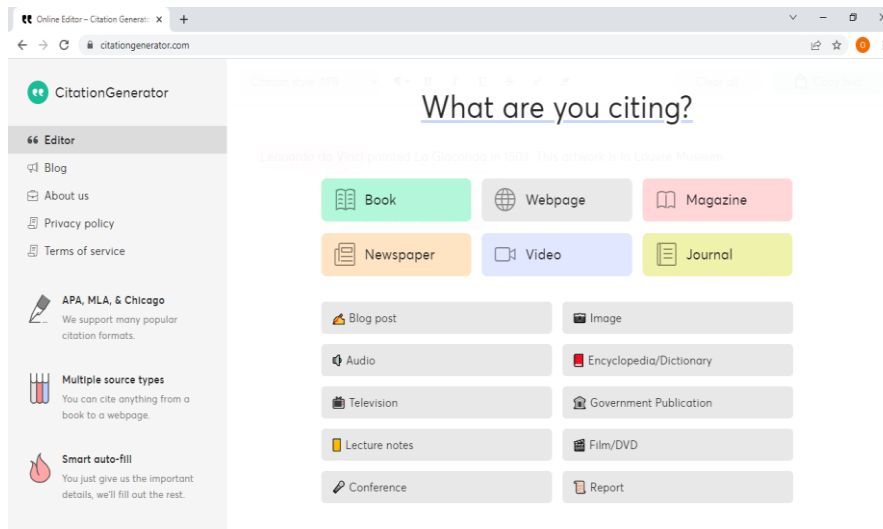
Online Editor – Citation Generat ×  +

citationgenerator.com

CitationGenerator

Editor
Blog
About us
Privacy policy
Terms of service

APA, MLA, & Chicago
We support many popular citation formats.

Multiple source types
You can cite anything from a book to a webpage.

Smart auto-fill
You just give us the important details, we'll fill out the rest.

What are you citing?

Book
Webpage
Magazine
Newspaper
Video
Journal

Blog post
Image
Audio
Encyclopedia/Dictionary
Television
Government Publication
Lecture notes
Film/DVD
Conference
Report